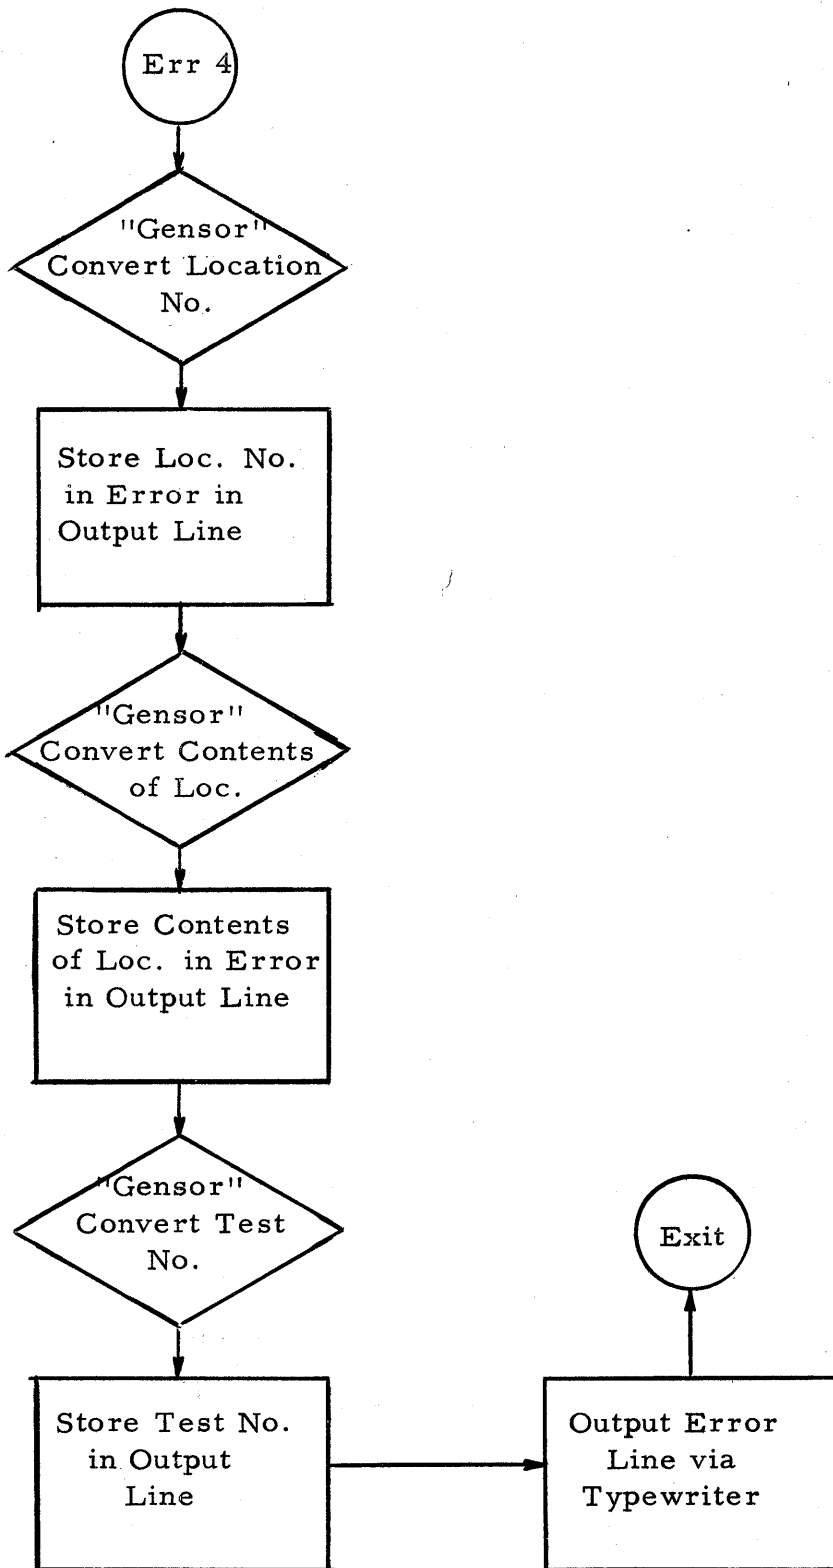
Err 4

"Gensor" Convert Location No.

Store Loc. No. in Error in Output Line

"Gensor" Convert Contents of Loc.

Store Contents of Loc. in Error in Output Line

"Gensor" Convert Test No.

Store Test No. in Output Line

Output Error Line via Typewriter

Exit